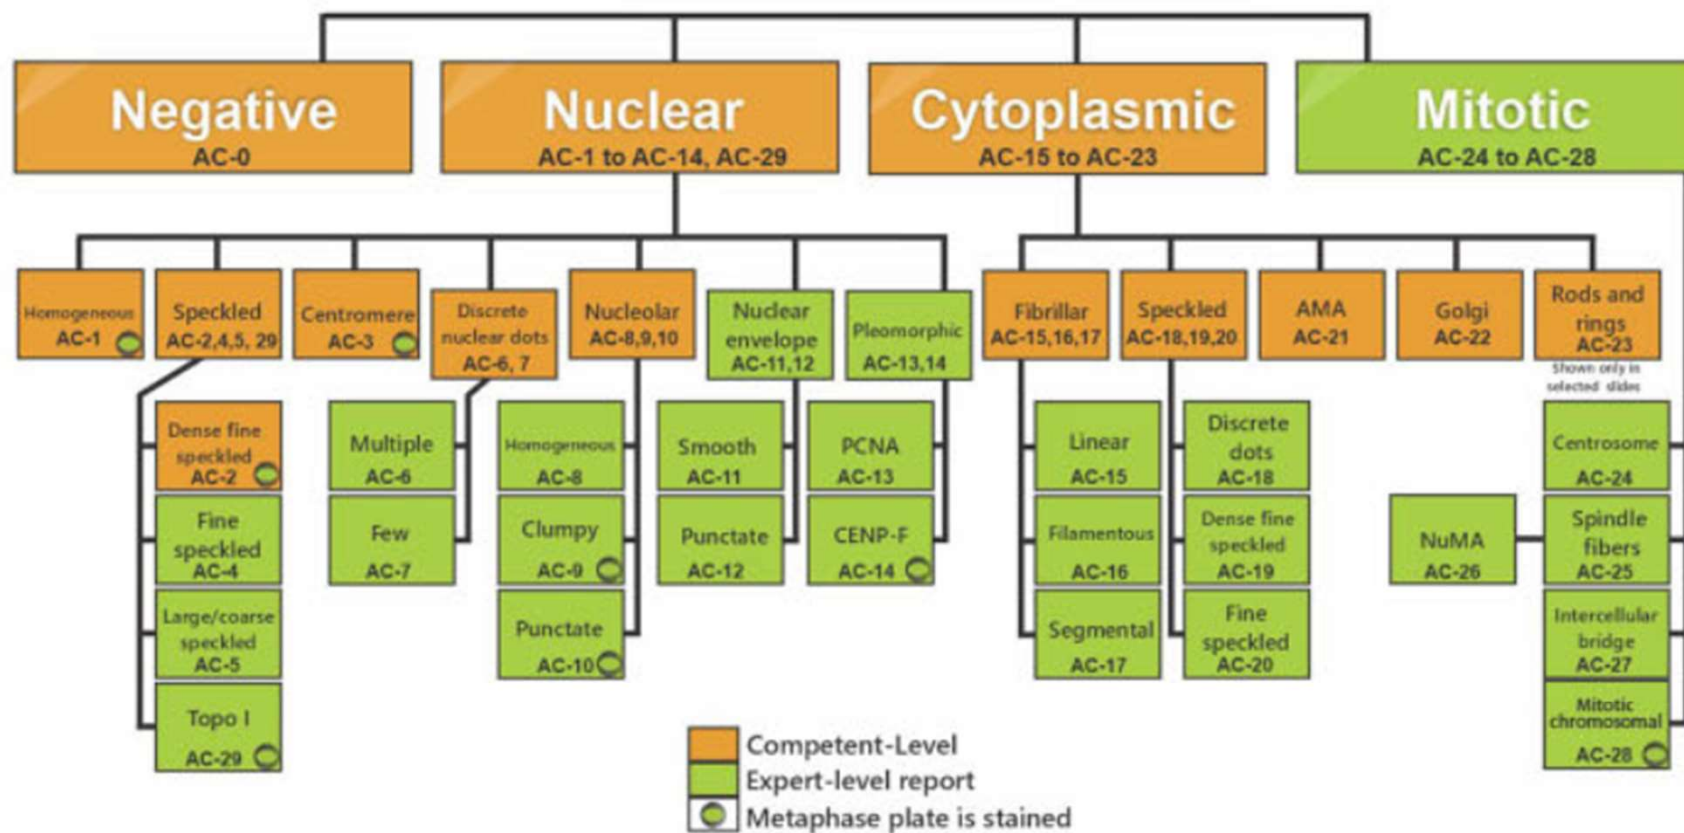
Negative
AC-0

Nuclear
AC-1 to AC-14, AC-29

Cytoplasmic
AC-15 to AC-23

Mitotic
AC-24 to AC-28

Homogeneous
AC-1

Speckled
AC-2,4,5, 29

Centromere
AC-3

Discrete nuclear dots
AC-6, 7

Nucleolar
AC-8,9,10

Nuclear envelope
AC-11,12

Pleomorphic
AC-13,14

Fibrillar
AC-15,16,17

Speckled
AC-18,19,20

AMA
AC-21

Golgi
AC-22

Rods and rings
AC-23
Shown only in selected slides

Dense fine speckled
AC-2

Fine speckled
AC-4

Large/coarse speckled
AC-5

Topo I
AC-29

Multiple
AC-6

Few
AC-7

Homogeneous
AC-8

Clumpy
AC-9

Punctate
AC-10

Smooth
AC-11

Punctate
AC-12

PCNA
AC-13

CENP-F
AC-14

Linear
AC-15

Filamentous
AC-16

Segmental
AC-17

Discrete dots
AC-18

Dense fine speckled
AC-19

Fine speckled
AC-20

NuMA
AC-26

Centrosome
AC-24

Spindle fibers
AC-25

Intercellular bridge
AC-27

Mitotic chromosomal
AC-28

Competent-Level
Expert-level report
Metaphase plate is stained